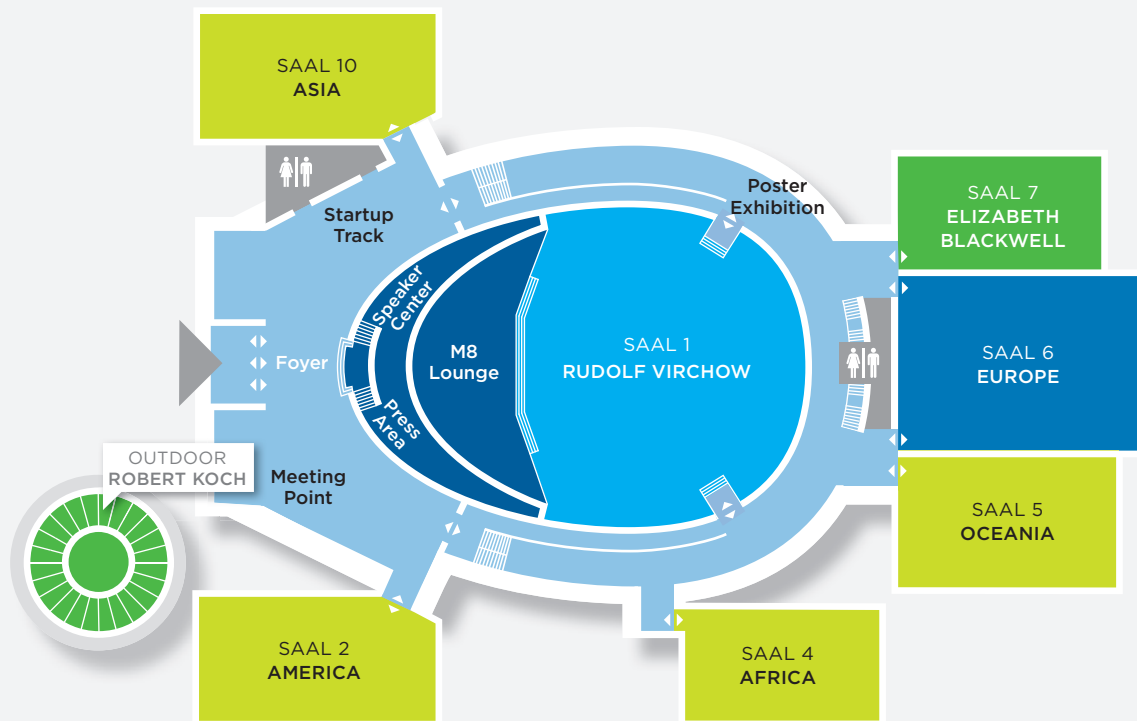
SAAL 10
ASIA

Startup Track

Poster Exhibition

SAAL 7
ELIZABETH BLACKWELL

Speaker Center

M8 Lounge

SAAL 1
RUDOLF VIRCHOW

SAAL 6
EUROPE

Foyer

Press Area

OUTDOOR
ROBERT KOCH

Meeting Point

SAAL 5
OCEANIA

SAAL 2
AMERICA

SAAL 4
AFRICA